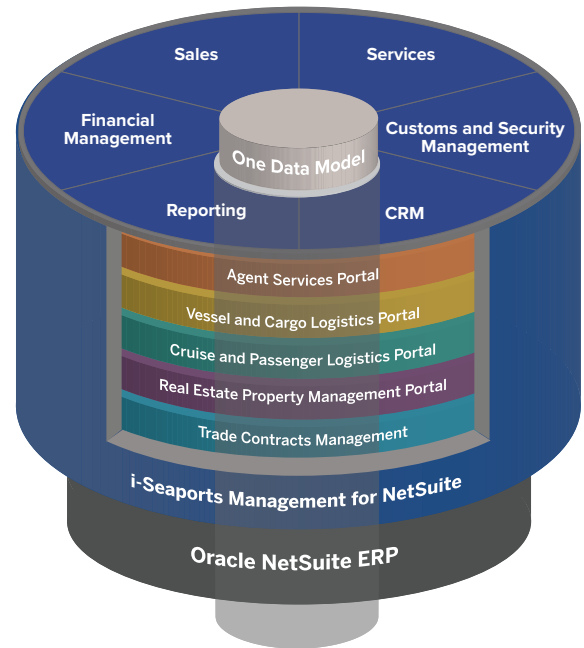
Sales

Services

Financial Management

Customs and Security Management

One Data Model

Reporting

CRM

Agent Services Portal

Vessel and Cargo Logistics Portal

Cruise and Passenger Logistics Portal

Real Estate Property Management Portal

Trade Contracts Management

i-Seaports Management for NetSuite

Oracle NetSuite ERP